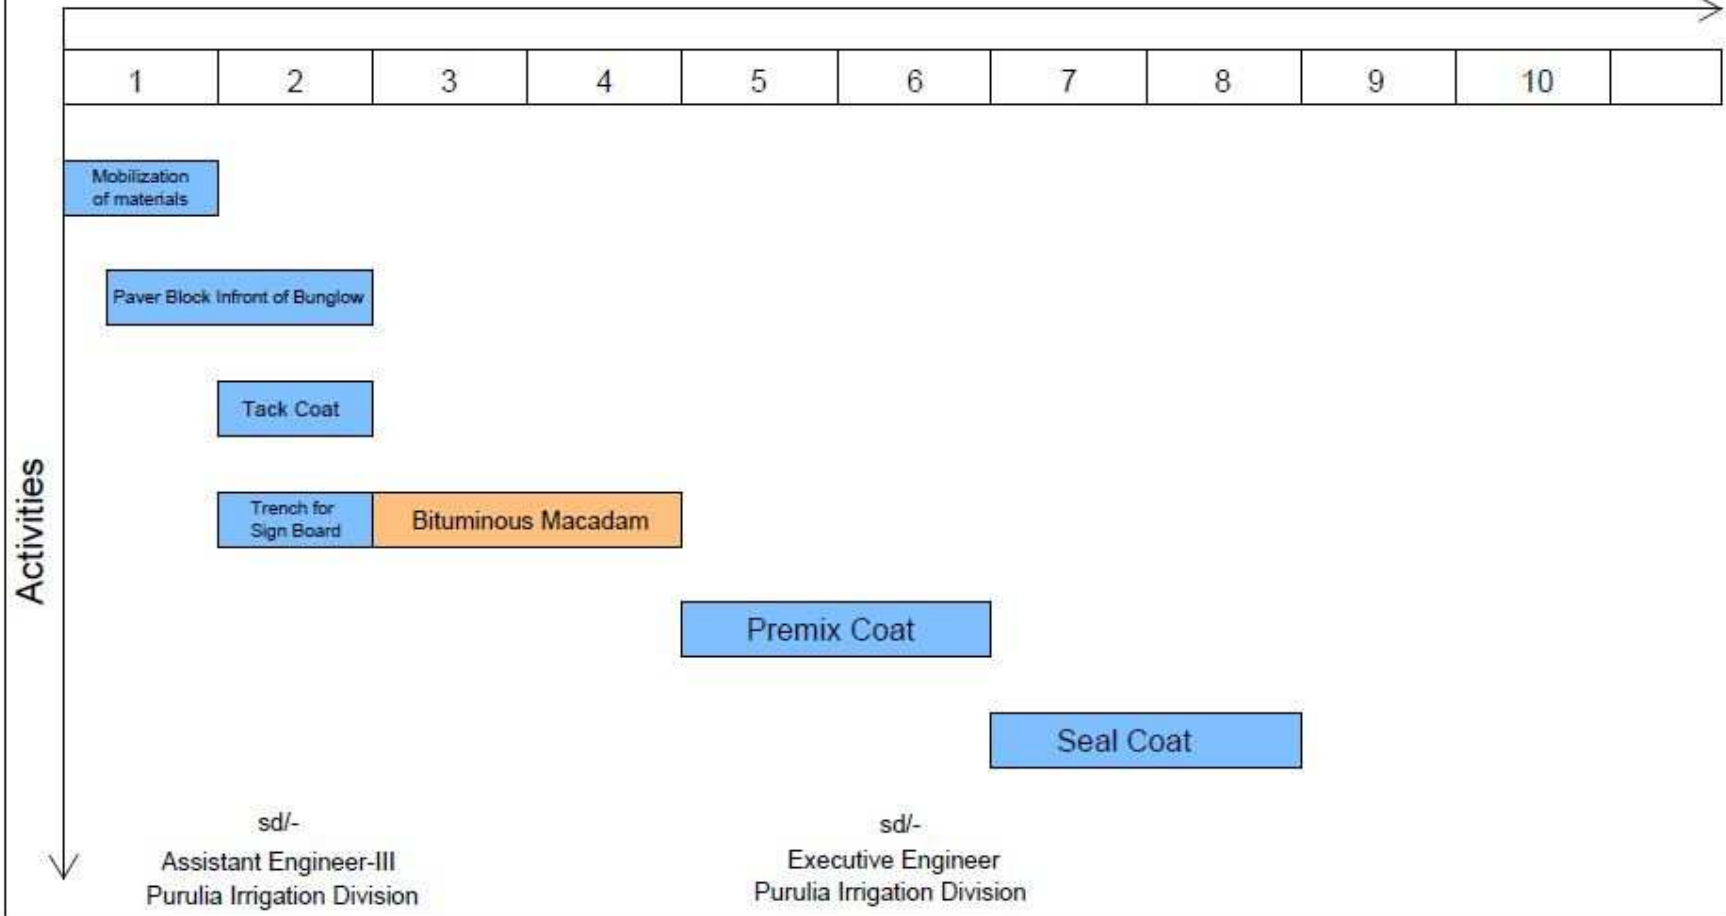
| 1 | 2 | 3 | 4 | 5 | 6 | 7 | 8 | 9 | 10 | |
|---|---|---|---|---|---|---|---|---|---|---|

Activities

Mobilization of materials

Paver Block Infront of Bunglow

Tack Coat

Trench for Sign Board

Bituminous Macadam

Premix Coat

Seal Coat

sd/-
Assistant Engineer-III
Purulia Irrigation Division

sd/-
Executive Engineer
Purulia Irrigation Division